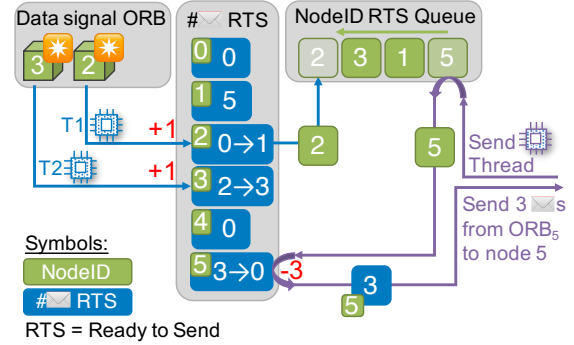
Data signal ORB

3 2

T1 +1

T2 +1

# RTS

0 0

1 5

2 0→1

3 2→3

4 0

5 3→0 -3

NodeID RTS Queue

2 3 1 5

2

5

Send Thread

Send 3 s from ORB$_5$ to node 5

3
5

Symbols:
NodeID
# RTS
RTS = Ready to Send